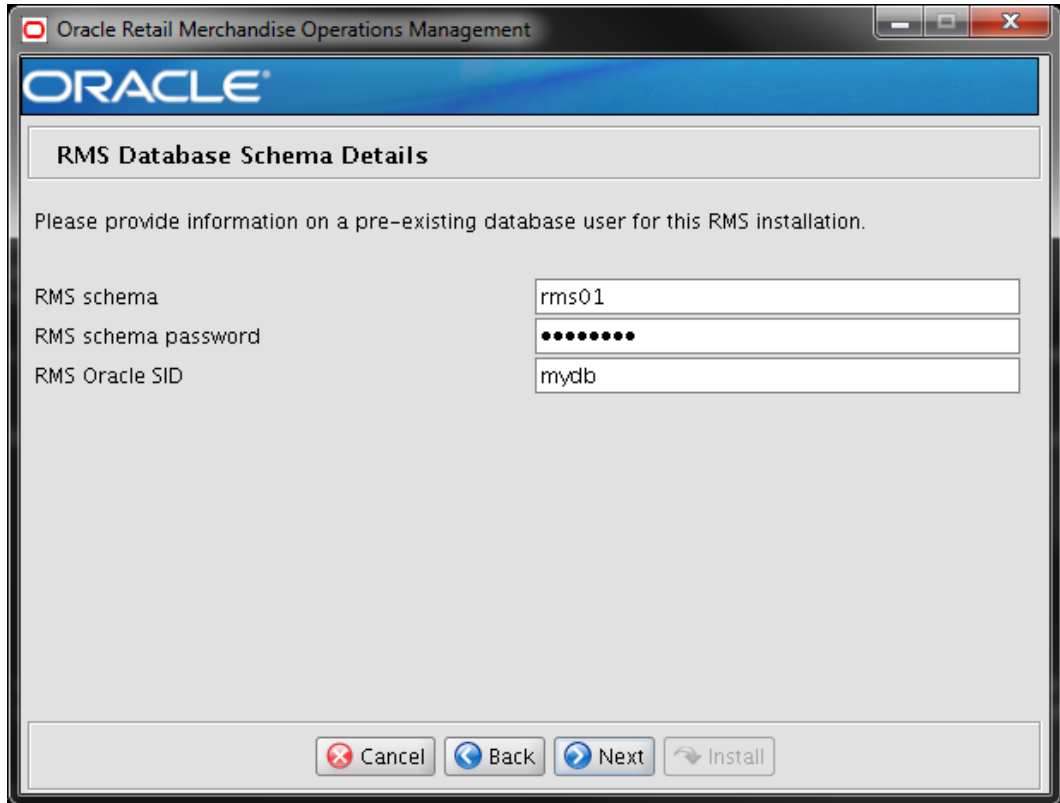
Oracle Retail Merchandise Operations Management

ORACLE

RMS Database Schema Details

Please provide information on a pre-existing database user for this RMS installation.

RMS schema rms01
RMS schema password ••••••••
RMS Oracle SID mydb

Cancel Back Next Install